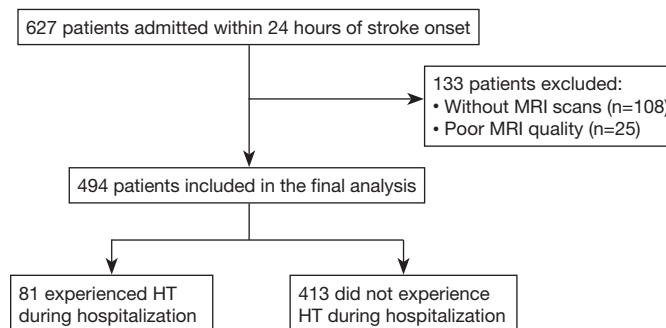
627 patients admitted within 24 hours of stroke onset

133 patients excluded:
• Without MRI scans (n=108)
• Poor MRI quality (n=25)

494 patients included in the final analysis

81 experienced HT during hospitalization

413 did not experience HT during hospitalization